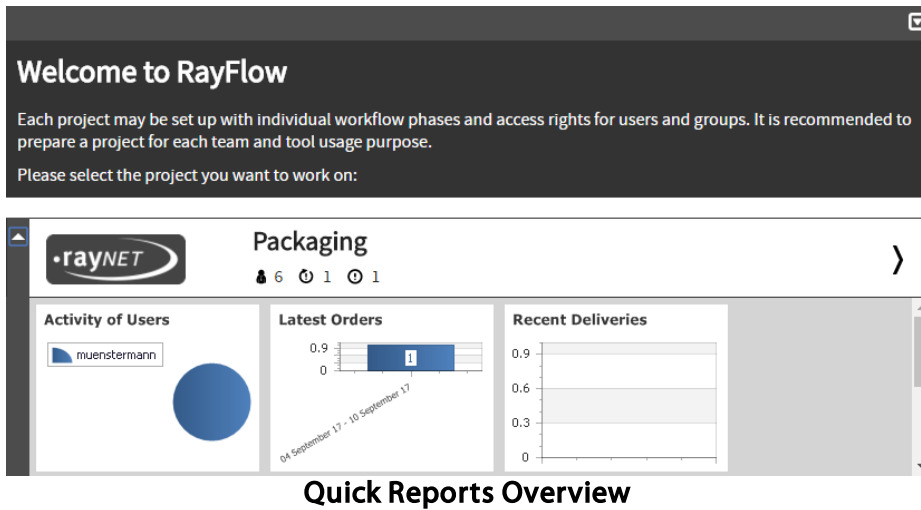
Welcome to RayFlow

Each project may be set up with individual workflow phases and access rights for users and groups. It is recommended to prepare a project for each team and tool usage purpose.

Please select the project you want to work on:

·rayNET

Packaging

6 1 1

❯

Activity of Users

muenstermann

Latest Orders

0.9
0

1

04 September 17 - 10 September 17

Recent Deliveries

0.9
0.6
0.3
0

Quick Reports Overview